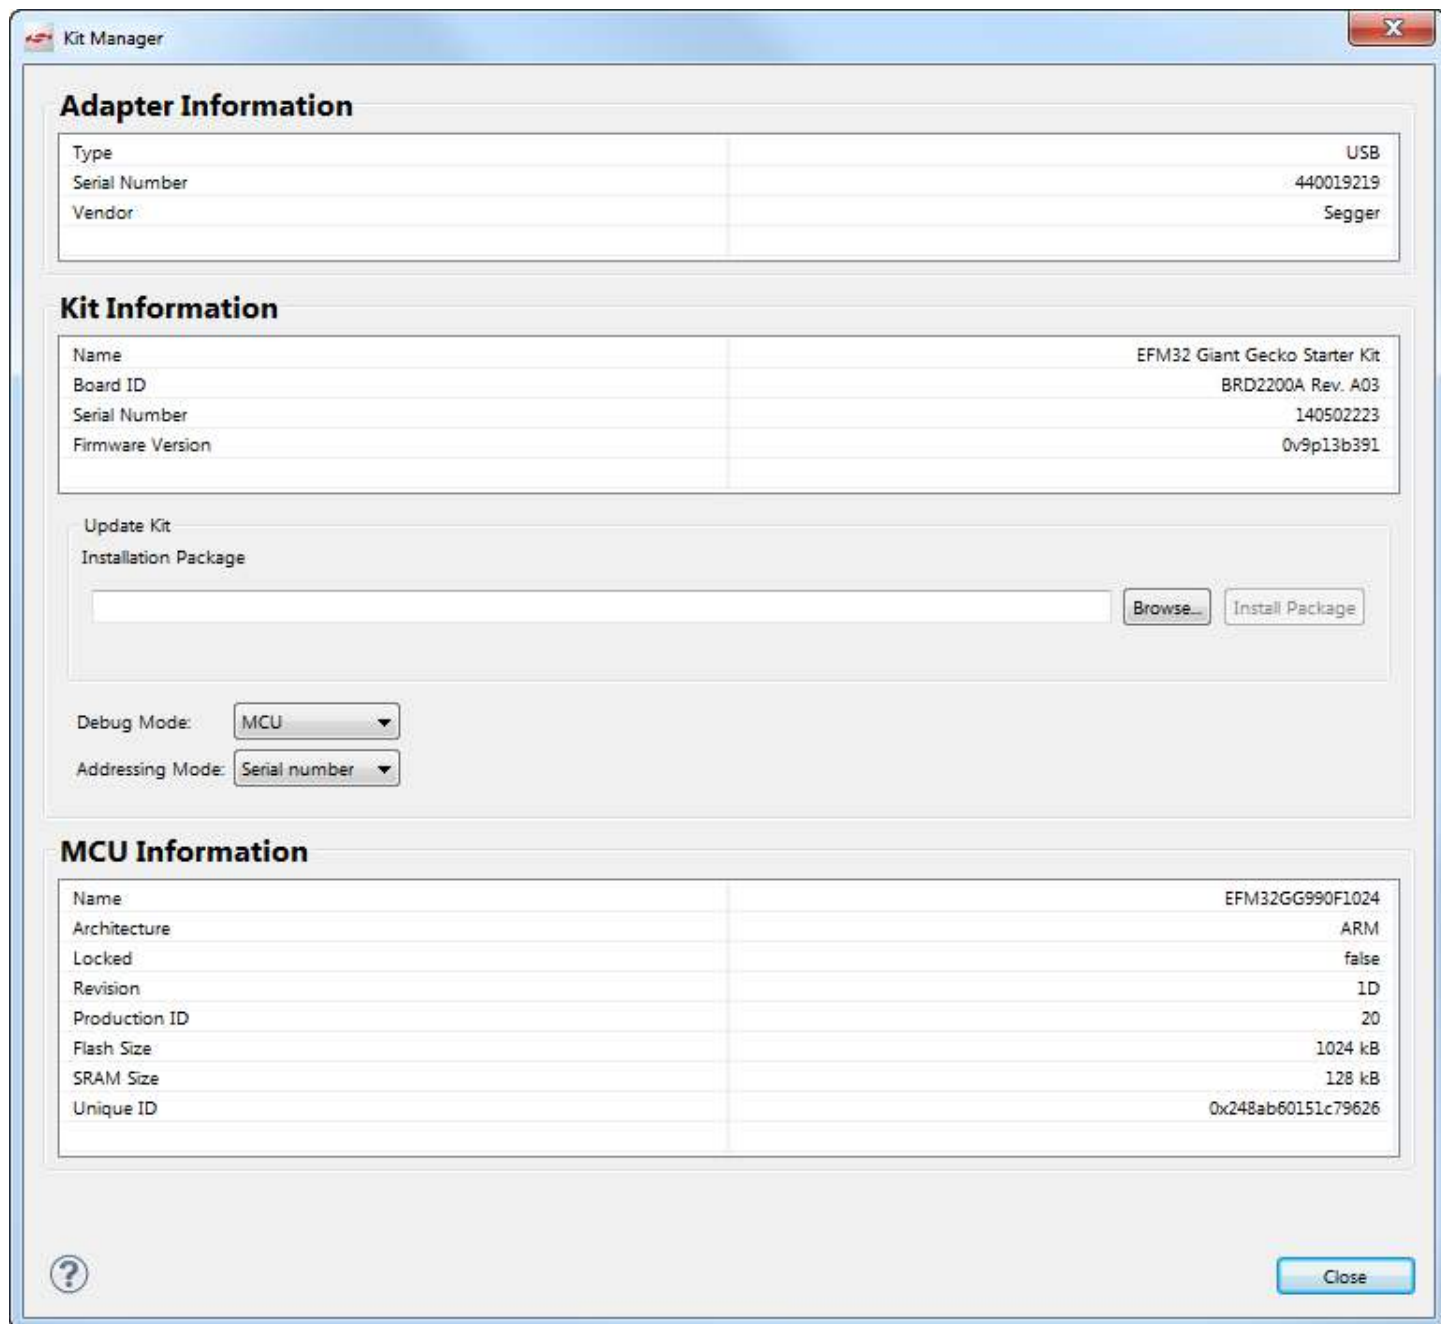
Kit Manager

Adapter Information

| Type | USB |
|---|---|
| Serial Number | 440019219 |
| Vendor | Segger |

Kit Information

| Name | EFM32 Giant Gecko Starter Kit |
|---|---|
| Board ID | BRD2200A Rev. A03 |
| Serial Number | 140502223 |
| Firmware Version | 0v9p13b391 |

Update Kit
Installation Package

Browse... Install Package

Debug Mode: MCU
Addressing Mode: Serial number

MCU Information

| Name | EFM32GG990F1024 |
|---|---|
| Architecture | ARM |
| Locked | false |
| Revision | 1D |
| Production ID | 20 |
| Flash Size | 1024 kB |
| SRAM Size | 128 kB |
| Unique ID | 0x248ab60151c79626 |

Close